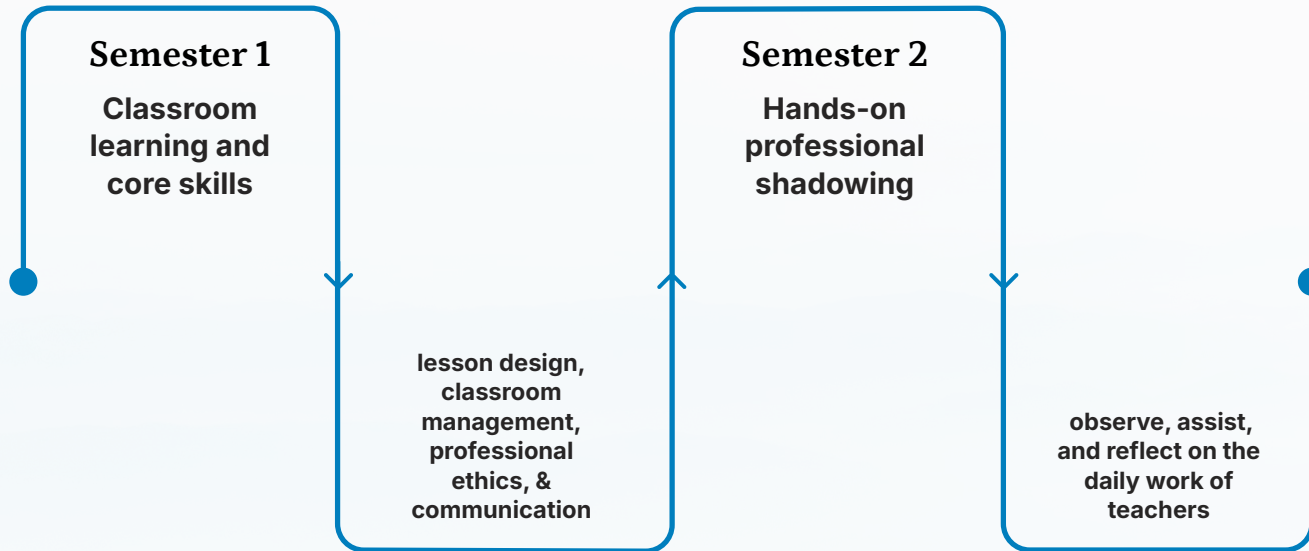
Semester 1
Classroom learning and core skills

lesson design, classroom management, professional ethics, & communication

Semester 2
Hands-on professional shadowing

observe, assist, and reflect on the daily work of teachers